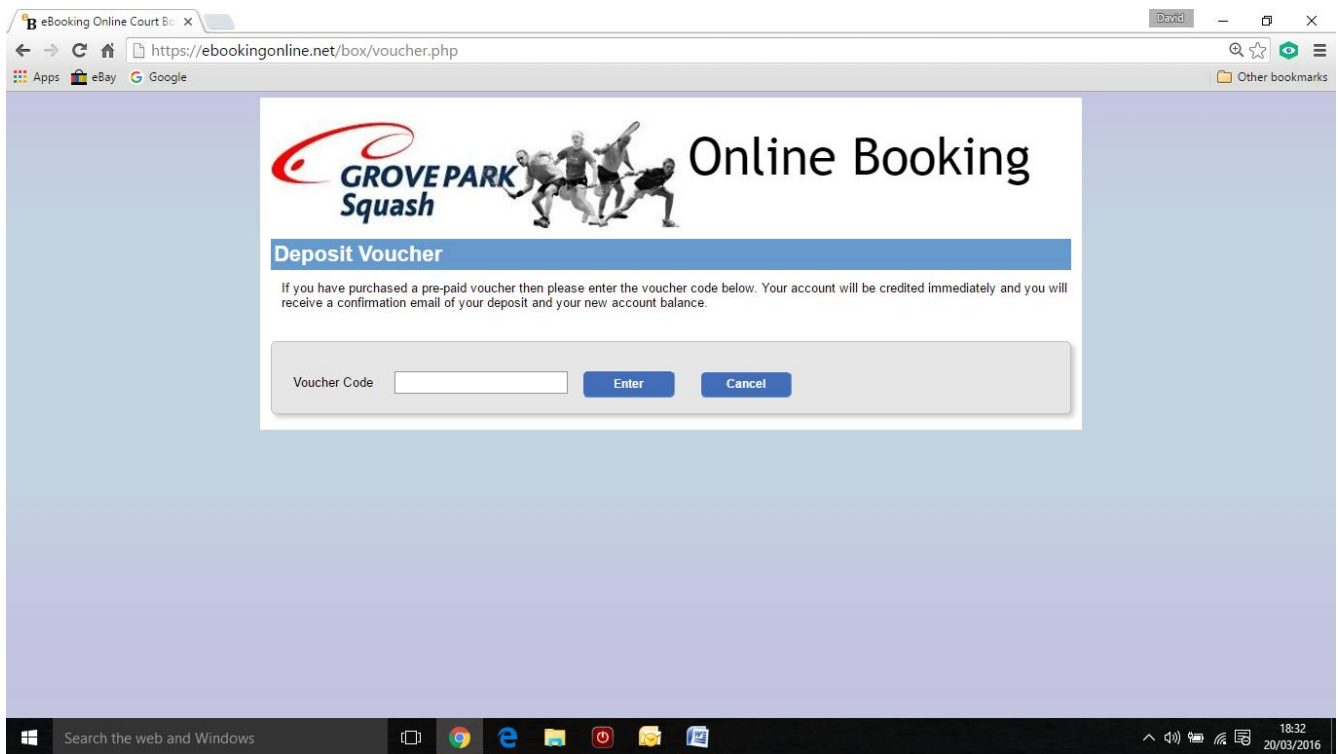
eBooking Online Court Bo

David

https://ebookingonline.net/box/voucher.php

Apps eBay Google

Other bookmarks

GROVE PARK Squash

Online Booking

Deposit Voucher

If you have purchased a pre-paid voucher then please enter the voucher code below. Your account will be credited immediately and you will receive a confirmation email of your deposit and your new account balance.

Voucher Code

Enter

Cancel

Search the web and Windows

18:32
20/03/2016